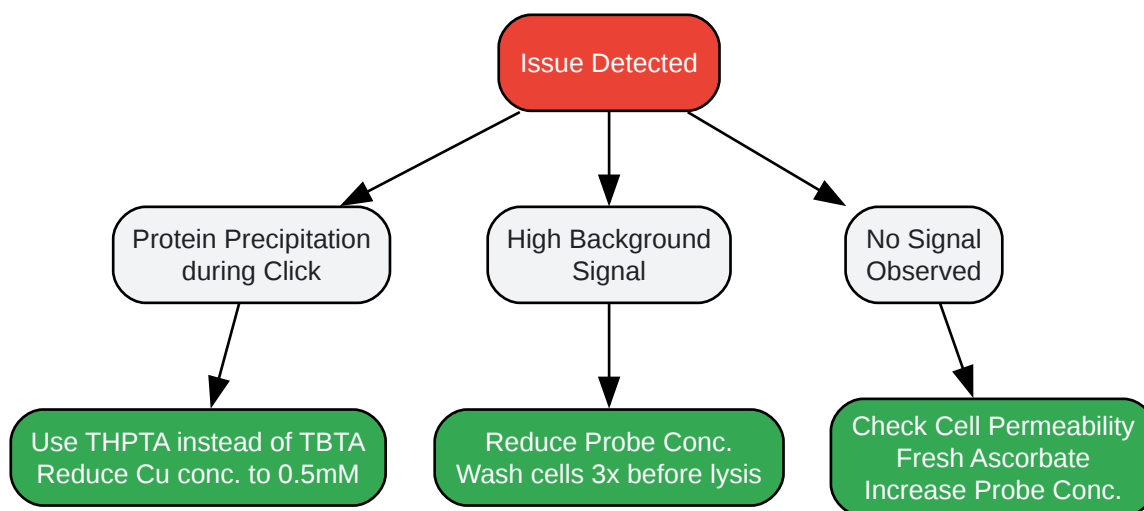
Issue Detected

Protein Precipitation during Click

High Background Signal

No Signal Observed

Use THPTA instead of TBTA
Reduce Cu conc. to 0.5mM

Reduce Probe Conc.
Wash cells 3x before lysis

Check Cell Permeability
Fresh Ascorbate
Increase Probe Conc.